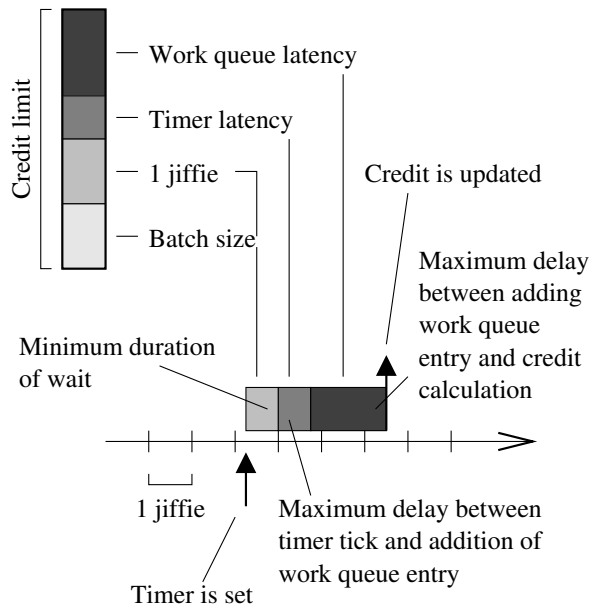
Credit limit

Work queue latency

Timer latency

1 jiffie

Batch size

Credit is updated

Maximum delay between adding work queue entry and credit calculation

Minimum duration of wait

1 jiffie

Maximum delay between timer tick and addition of work queue entry

Timer is set